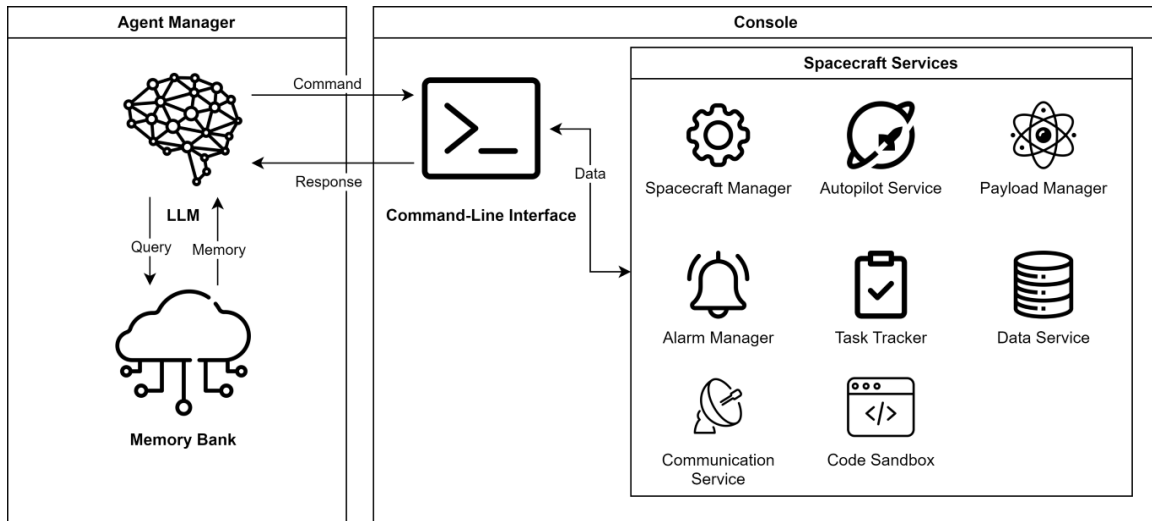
Agent Manager

LLM

Query

Memory

Memory Bank

Command

Response

Console

Command-Line Interface

Data

Spacecraft Services

Spacecraft Manager

Autopilot Service

Payload Manager

Alarm Manager

Task Tracker

Data Service

Communication Service

Code Sandbox

</>